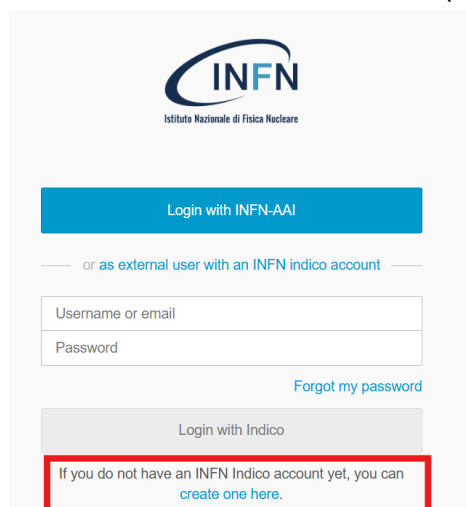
INFN
Istituto Nazionale di Fisica Nucleare

Login with INFN-AAI

or as external user with an INFN indico account

Username or email
Password

Forgot my password

Login with Indico

If you do not have an INFN Indico account yet, you can create one here.